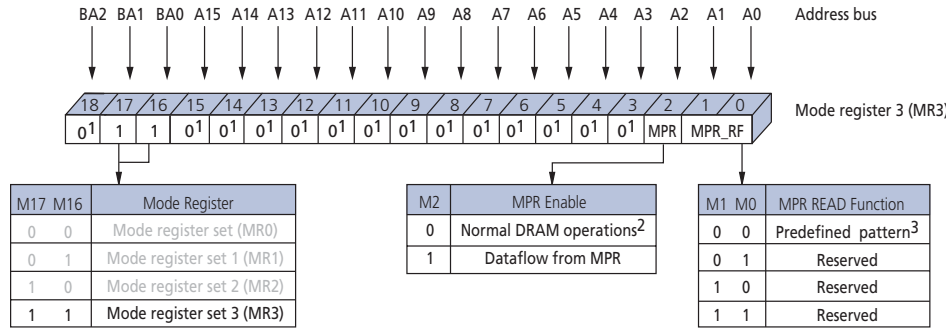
BA2 BA1 BA0 A15 A14 A13 A12 A11 A10 A9 A8 A7 A6 A5 A4 A3 A2 A1 A0

Address bus

18 17 16 15 14 13 12 11 10 9 8 7 6 5 4 3 2 1 0

$0^1$ 1 1 $0^1$ $0^1$ $0^1$ $0^1$ $0^1$ $0^1$ $0^1$ $0^1$ $0^1$ $0^1$ $0^1$ $0^1$ $0^1$ MPR MPR_RF

Mode register 3 (MR3)

| M17 | M16 | Mode Register |
|---|---|---|
| 0 | 0 | Mode register set (MR0) |
| 0 | 1 | Mode register set 1 (MR1) |
| 1 | 0 | Mode register set 2 (MR2) |
| 1 | 1 | Mode register set 3 (MR3) |

| M2 | MPR Enable |
|---|---|
| 0 | Normal DRAM operations$^2$ |
| 1 | Dataflow from MPR |

| M1 | M0 | MPR READ Function |
|---|---|---|
| 0 | 0 | Predefined pattern$^3$ |
| 0 | 1 | Reserved |
| 1 | 0 | Reserved |
| 1 | 1 | Reserved |